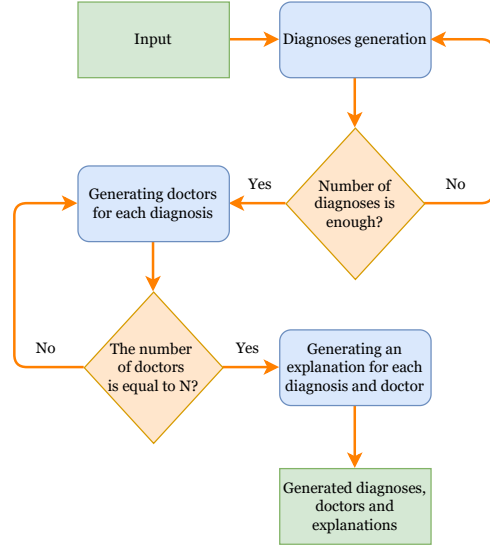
Input

Diagnoses generation

Number of diagnoses is enough?

Yes

No

Generating doctors for each diagnosis

The number of doctors is equal to N?

No

Yes

Generating an explanation for each diagnosis and doctor

Generated diagnoses, doctors and explanations